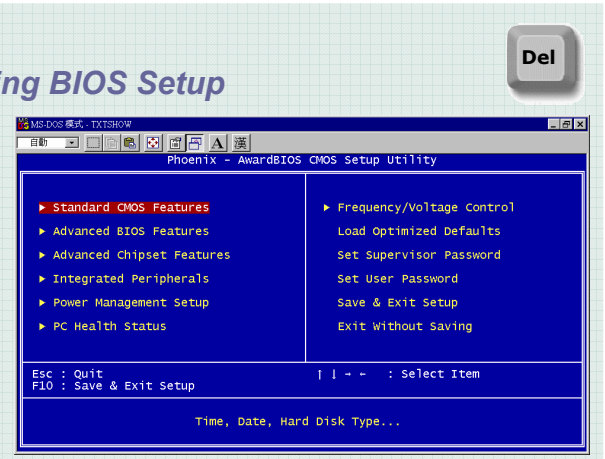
ing BIOS Setup

Del

MS-DOS 模式 - TXTSHOW

自動

A 漢

Phoenix - AwardBIOS CMOS Setup Utility

► Standard CMOS Features
► Advanced BIOS Features
► Advanced Chipset Features
► Integrated Peripherals
► Power Management Setup
► PC Health Status

► Frequency/Voltage Control
Load Optimized Defaults
Set Supervisor Password
Set User Password
Save & Exit Setup
Exit Without Saving

Esc : Quit
F10 : Save & Exit Setup

↑ ↓ → ← : Select Item

Time, Date, Hard Disk Type...